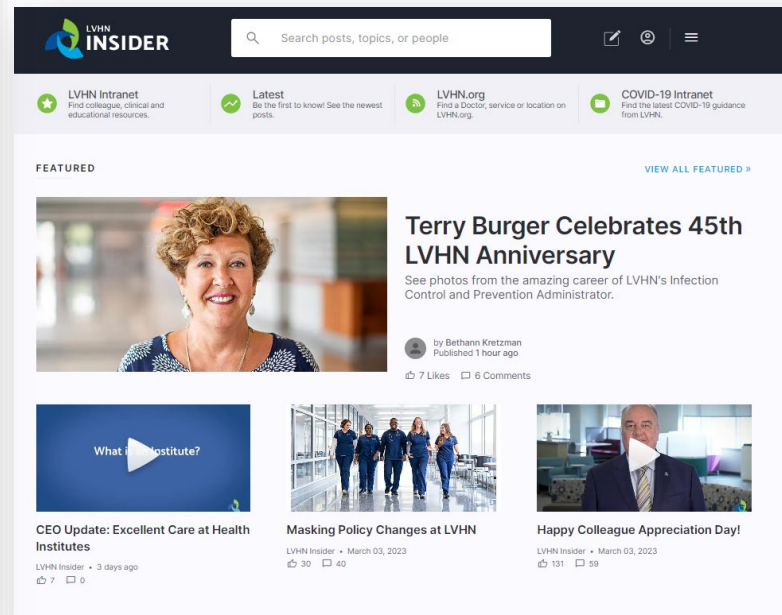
LVHN INSIDER

Search posts, topics, or people

LVHN Intranet
Find colleague, clinical and educational resources.

Latest
Be the first to know! See the newest posts.

LVHN.org
Find a Doctor, service or location on LVHN.org.

COVID-19 Intranet
Find the latest COVID-19 guidance from LVHN.

FEATURED

VIEW ALL FEATURED »

Terry Burger Celebrates 45th LVHN Anniversary

See photos from the amazing career of LVHN's Infection Control and Prevention Administrator.

by Bethann Kretzman
Published 1 hour ago

7 Likes 6 Comments

What is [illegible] Institute?

CEO Update: Excellent Care at Health Institutes

LVHN Insider • 3 days ago

7 0

Masking Policy Changes at LVHN

LVHN Insider • March 03, 2023

30 40

Happy Colleague Appreciation Day!

LVHN Insider • March 03, 2023

131 59